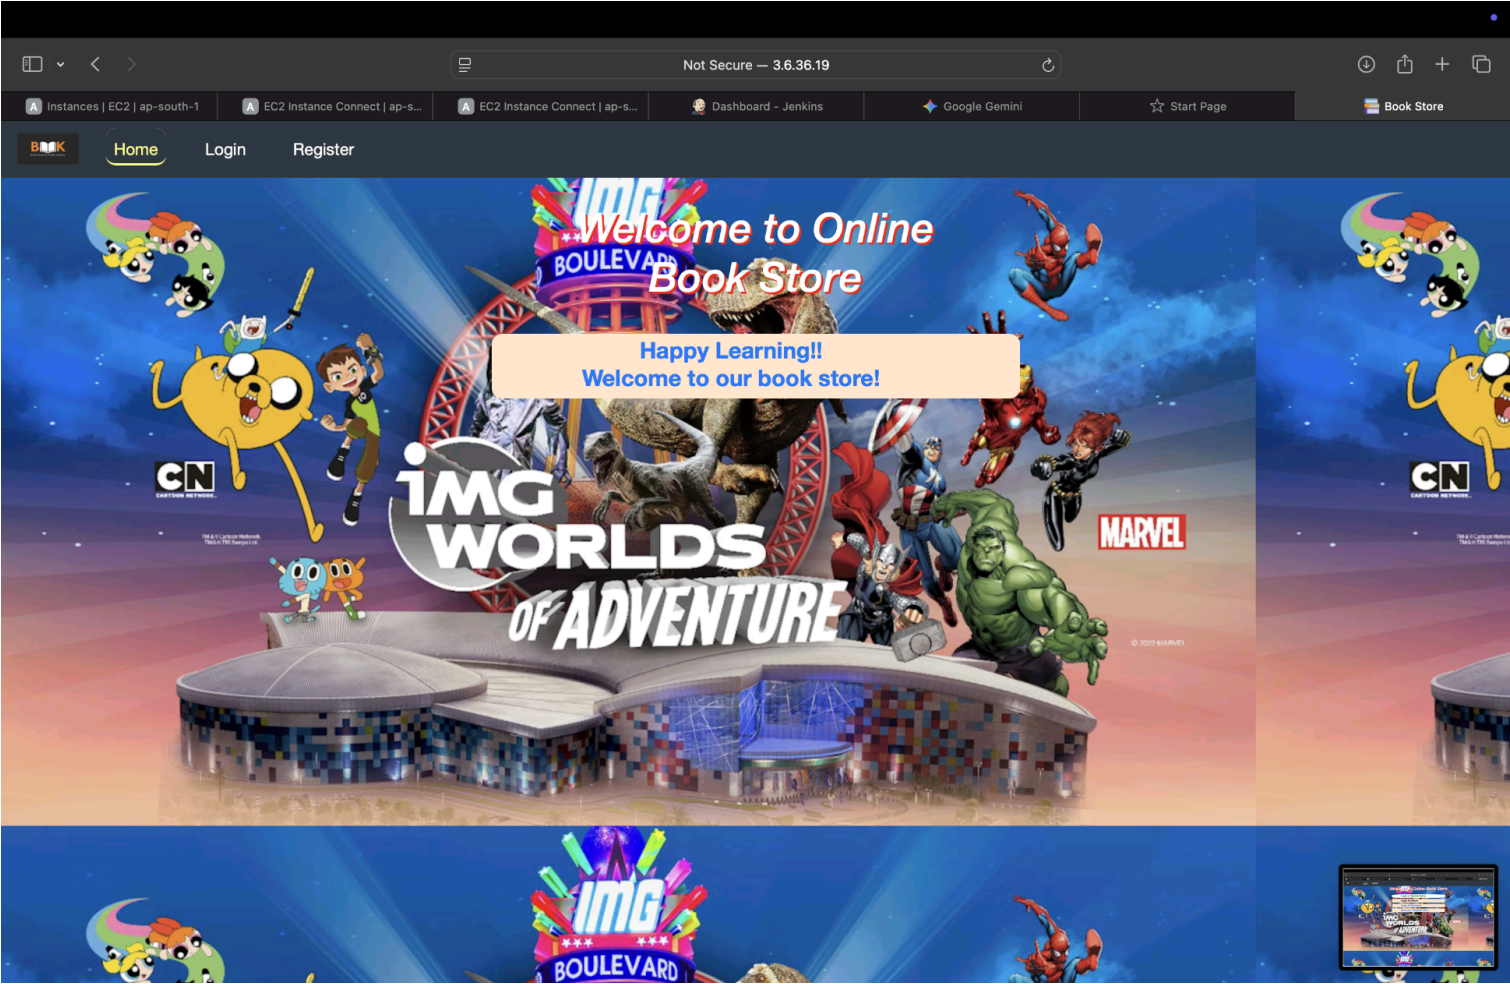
Not Secure — 3.6.36.19

Instances | EC2 | ap-south-1
EC2 Instance Connect | ap-s...
EC2 Instance Connect | ap-s...
Dashboard - Jenkins
Google Gemini
Start Page
Book Store

BOOK
Home
Login
Register

IMG
BOULEVARD
Welcome to Online Book Store

Happy Learning!!
Welcome to our book store!

CN
CARTOON NETWORK
IMG WORLDS OF ADVENTURE
MARVEL
© 2022 MARVEL

CN
CARTOON NETWORK

IMG
BOULEVARD